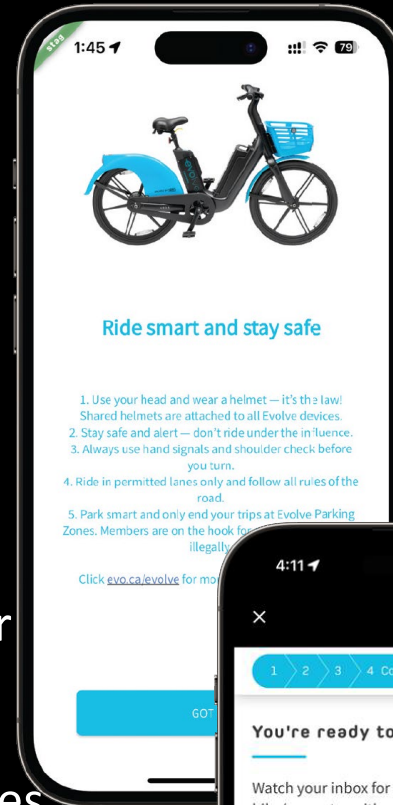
STG

1:45

79

Ride smart and stay safe

1. Use your head and wear a helmet — it's the law! Shared helmets are attached to all Evolve devices.
2. Stay safe and alert — don't ride under the influence.
3. Always use hand signals and shoulder check before you turn.
4. Ride in permitted lanes only and follow all rules of the road.
5. Park smart and only end your trips at Evolve Parking Zones. Members are on the hook fo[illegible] illegally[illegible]

Click evo.ca/evolve for mo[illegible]

GOT

4:11

×

1 2 3 4 Co

You're ready to

Watch your inbox for

r

es